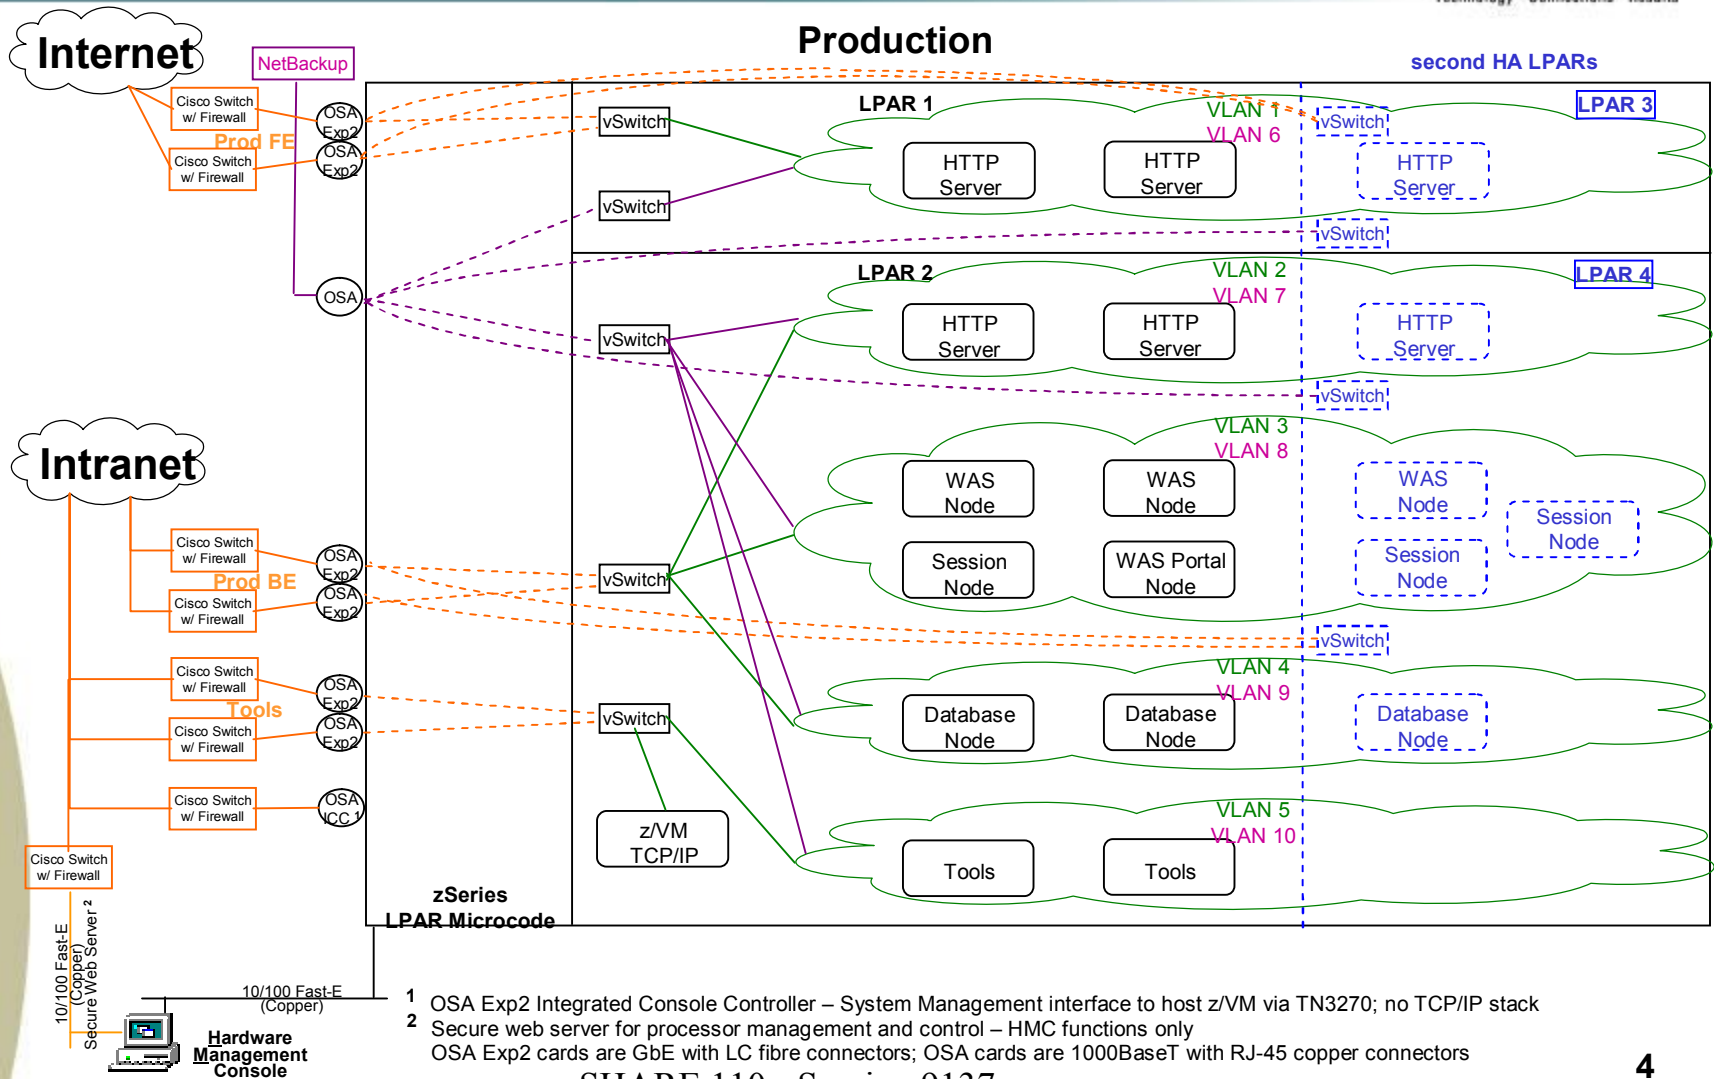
Production

Internet

NetBackup

second HA LPARs

Cisco Switch w/ Firewall

Prod FE

Cisco Switch w/ Firewall

OSA Exp2

OSA Exp2

vSwitch

vSwitch

LPAR 1

VLAN 1
VLAN 6

vSwitch

LPAR 3

HTTP Server

HTTP Server

HTTP Server

vSwitch

OSA

LPAR 2

VLAN 2
VLAN 7

LPAR 4

vSwitch

HTTP Server

HTTP Server

HTTP Server

vSwitch

Intranet

VLAN 3
VLAN 8

WAS Node

WAS Node

WAS Node

Session Node

Cisco Switch w/ Firewall

OSA Exp2

Prod BE

Cisco Switch w/ Firewall

OSA Exp2

vSwitch

Session Node

WAS Portal Node

Session Node

vSwitch

Cisco Switch w/ Firewall

OSA Exp2

Tools

Cisco Switch w/ Firewall

OSA Exp2

vSwitch

VLAN 4
VLAN 9

Database Node

Database Node

Database Node

Cisco Switch w/ Firewall

OSA ICC 1

z/VM TCP/IP

VLAN 5
VLAN 10

Tools

Tools

Cisco Switch w/ Firewall

zSeries LPAR Microcode

10/100 Fast-E (Copper) Secure Web Server 2

10/100 Fast-E (Copper)

Hardware Management Console

1 OSA Exp2 Integrated Console Controller – System Management interface to host z/VM via TN3270; no TCP/IP stack
2 Secure web server for processor management and control – HMC functions only
OSA Exp2 cards are GbE with LC fibre connectors; OSA cards are 1000BaseT with RJ-45 copper connectors

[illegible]

4